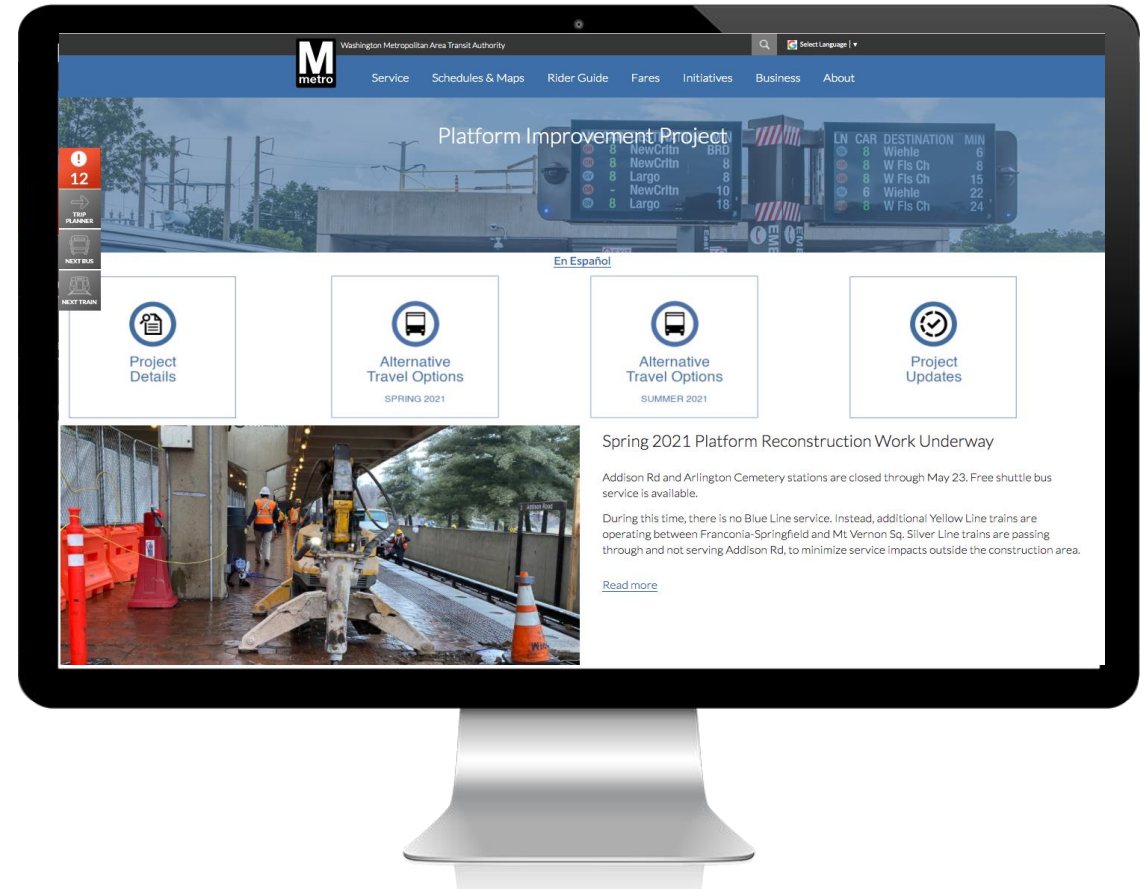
M
metro

Washington Metropolitan Area Transit Authority

Select Language | ▼

Service Schedules & Maps Rider Guide Fares Initiatives Business About

Platform Improvement Project

8 NewCrltn BRD
8 NewCrltn 8
8 Largo 8
- NewCrltn 10
8 Largo 18

LN CAR DESTINATION MIN
8 Wiehle 6
8 W Fls Ch 8
8 W Fls Ch 15
6 Wiehle 22
8 W Fls Ch 24

12

TRIP PLANNER

NEXT BUS

NEXT TRAIN

En Español

Project Details

Alternative Travel Options
SPRING 2021

Alternative Travel Options
SUMMER 2021

Project Updates

Addison Road

Spring 2021 Platform Reconstruction Work Underway

Addison Rd and Arlington Cemetery stations are closed through May 23. Free shuttle bus service is available.

During this time, there is no Blue Line service. Instead, additional Yellow Line trains are operating between Franconia-Springfield and Mt Vernon Sq. Silver Line trains are passing through and not serving Addison Rd, to minimize service impacts outside the construction area.

Read more